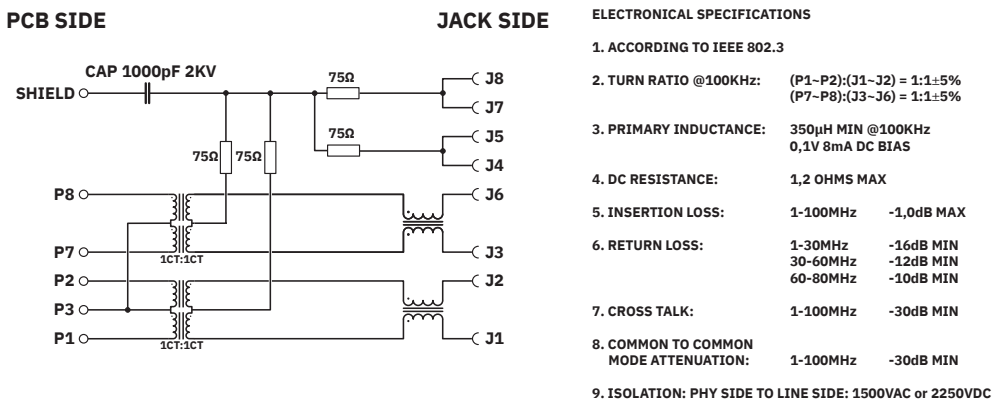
PCB SIDE

JACK SIDE

CAP 1000pF 2KV

SHIELD

75Ω

75Ω

75Ω

75Ω

J8

J7

J5

J4

P8

J6

P7

J3

1CT:1CT

P2

J2

P3

P1

J1

1CT:1CT

ELECTRONICAL SPECIFICATIONS

1. ACCORDING TO IEEE 802.3

2. TURN RATIO @100KHz: (P1~P2):(J1~J2) = 1:1±5% (P7~P8):(J3~J6) = 1:1±5%

3. PRIMARY INDUCTANCE: 350μH MIN @100KHz 0,1V 8mA DC BIAS

4. DC RESISTANCE: 1,2 OHMS MAX

5. INSERTION LOSS: 1-100MHz -1,0dB MAX

6. RETURN LOSS: 1-30MHz -16dB MIN 30-60MHz -12dB MIN 60-80MHz -10dB MIN

7. CROSS TALK: 1-100MHz -30dB MIN

8. COMMON TO COMMON MODE ATTENUATION: 1-100MHz -30dB MIN

9. ISOLATION: PHY SIDE TO LINE SIDE: 1500VAC or 2250VDC